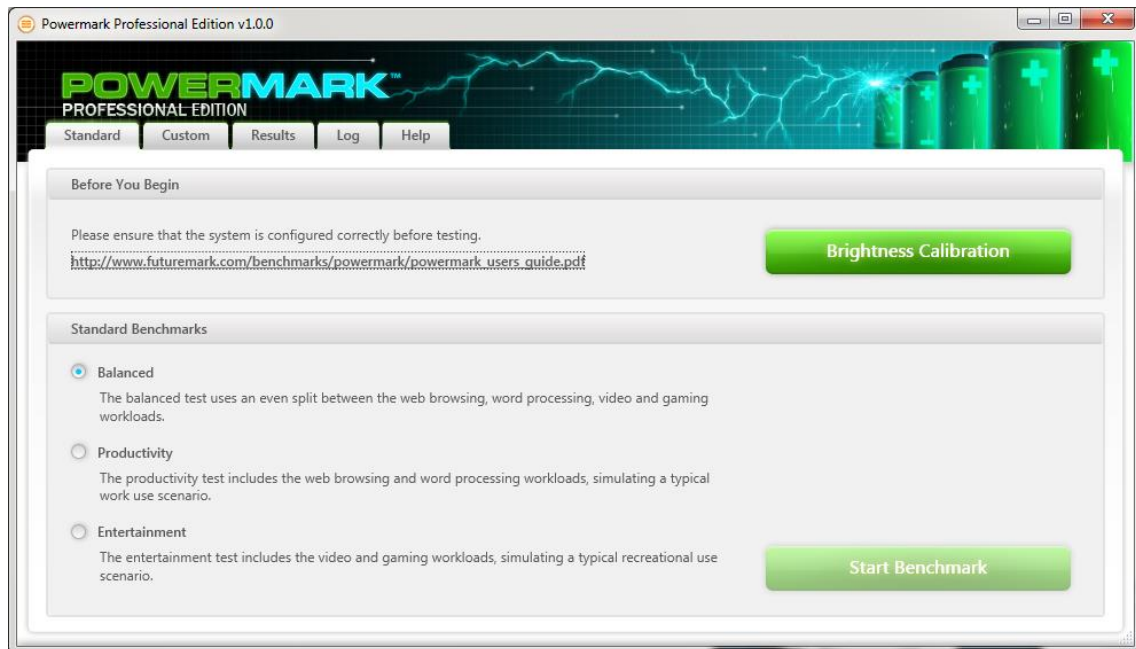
Powermark Professional Edition v1.0.0

POWERMARK™
PROFESSIONAL EDITION

Standard | Custom | Results | Log | Help

Before You Begin

Please ensure that the system is configured correctly before testing.
http://www.futuremark.com/benchmarks/powermark/powermark_users_guide.pdf

Brightness Calibration

Standard Benchmarks

Balanced
The balanced test uses an even split between the web browsing, word processing, video and gaming workloads.

Productivity
The productivity test includes the web browsing and word processing workloads, simulating a typical work use scenario.

Entertainment
The entertainment test includes the video and gaming workloads, simulating a typical recreational use scenario.

Start Benchmark